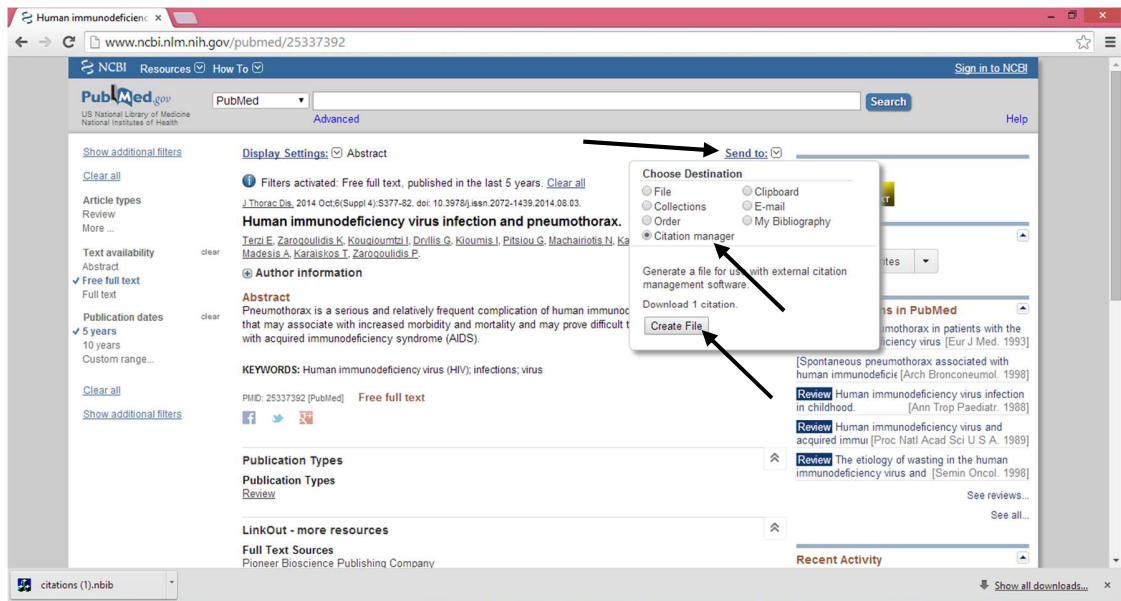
Human immunodeficienc ×

www.ncbi.nlm.nih.gov/pubmed/25337392

NCBI Resources How To

Sign in to NCBI

PubMed.gov
US National Library of Medicine
National Institutes of Health

PubMed

Search

Advanced

Help

Show additional filters

Clear all

Article types
Review
More ...

Text availability clear
Abstract
✓ Free full text
Full text

Publication dates clear
✓ 5 years
10 years
Custom range...

Clear all

Show additional filters

Display Settings: Abstract

Send to:

Filters activated: Free full text, published in the last 5 years. Clear all

J Thorac Dis. 2014 Oct;6(Suppl 4):S377-82. doi: 10.3978/j.issn.2072-1439.2014.08.03.

Human immunodeficiency virus infection and pneumothorax.

Terzi E, Zarogoulidis K, Kougioumtzi I, Dryllis G, Kioumis I, Pitsiou G, Machairiotis N, Ka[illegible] Madesis A, Karaiskos T, Zarogoulidis P.

Author information

Abstract

Pneumothorax is a serious and relatively frequent complication of human immuno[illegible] that may associate with increased morbidity and mortality and may prove difficult t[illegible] with acquired immunodeficiency syndrome (AIDS).

KEYWORDS: Human immunodeficiency virus (HIV); infections; virus

PMID: 25337392 [PubMed] Free full text

Choose Destination
File
Clipboard
Collections
E-mail
Order
My Bibliography
Citation manager

Generate a file for use with external citation management software.

Download 1 citation.

Create File

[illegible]tes

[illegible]ns in PubMed

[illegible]mothorax in patients with the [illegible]iciency virus [Eur J Med. 1993]

[Spontaneous pneumothorax associated with human immunodeficie [Arch Bronconeumol. 1998]

Review Human immunodeficiency virus infection in childhood. [Ann Trop Paediatr. 1988]

Review Human immunodeficiency virus and acquired immu [Proc Natl Acad Sci U S A. 1989]

Review The etiology of wasting in the human immunodeficiency virus and [Semin Oncol. 1998]

See reviews...

See all...

Recent Activity

Publication Types

Publication Types
Review

LinkOut - more resources

Full Text Sources
Pioneer Bioscience Publishing Company

citations (1).nbib

Show all downloads...